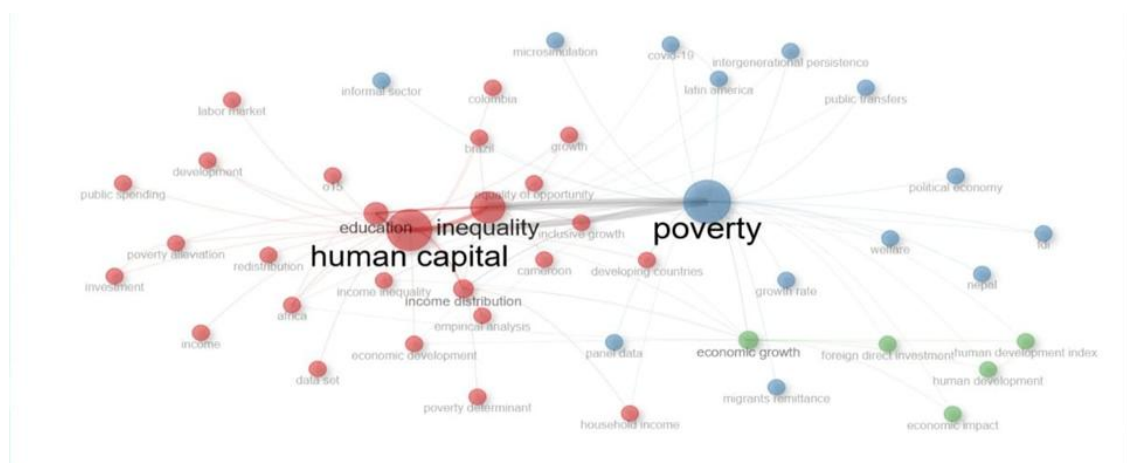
microsimulation
covid-19
intergenerational persistence
informal sector
colombia
latin america
public transfers
labor market
brazil
growth
development
public spending
o15
equality of opportunity
political economy
education
inequality
poverty
inclusive growth
fdi
poverty alleviation
redistribution
human capital
welfare
investment
cameroon
developing countries
income inequality
nepal
income distribution
growth rate
africa
empirical analysis
income
economic development
panel data
economic growth
foreign direct investment
human development index
data set
human development
poverty determinant
migrants remittance
household income
economic impact